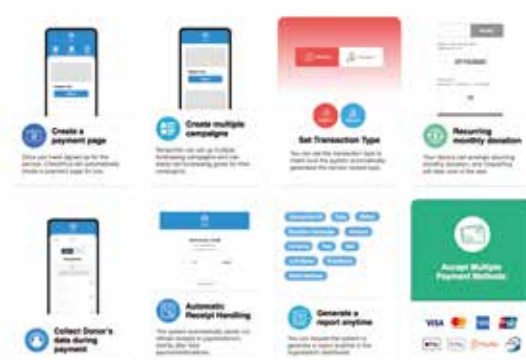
Create a payment page

Create multiple campaigns

Set Transaction Type

Recurring monthly donation

Collect Donor's data during payment

Automatic Receipt Handling

Generate a report anytime

Accept Multiple Payment Methods

VISA